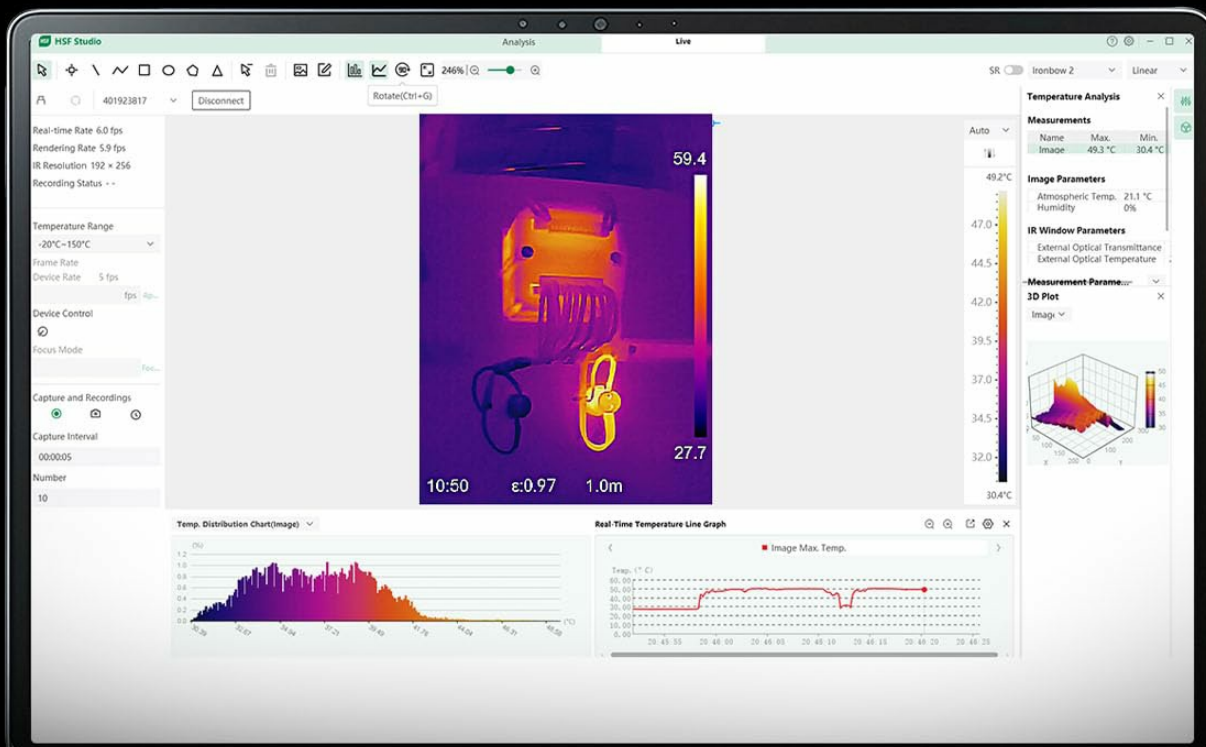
HSF Studio

Analysis

Live

246%

SR

Ironbow 2

Linear

401923817

Disconnect

Rotate(Ctrl+G)

Real-time Rate 6.0 fps
Rendering Rate 5.9 fps
IR Resolution 192 × 256
Recording Status - -

Temperature Range
-20°C~150°C
Frame Rate
Device Rate 5 fps
fps Ap...

Device Control

Focus Mode
Foc...

Capture and Recordings

Capture Interval
00:00:05

Number
10

59.4

27.7

10:50 ε:0.97 1.0m

Auto

49.2°C
47.0
44.5
42.0
39.5
37.0
34.5
32.0
30.4°C

Temperature Analysis

Measurements

| Name | Max. | Min. |
|---|---|---|
| Image | 49.3 °C | 30.4 °C |

Image Parameters
Atmospheric Temp. 21.1 °C
Humidity 0%

IR Window Parameters
External Optical Transmittance
External Optical Temperature

Measurement Parame...

3D Plot
Image

Temp. Distribution Chart(Image)

(%)
1.2
1.0
0.8
0.6
0.4
0.2
0.0

30.39 32.67 34.94 37.22 39.49 41.76 44.04 46.31 48.59 (°C)

Real-Time Temperature Line Graph

Image Max. Temp.

Temp. (° C)
60.00
50.00
40.00
30.00
20.00
10.00
0.00

20:45:55 20:46:00 20:46:05 20:46:10 20:46:15 20:46:20 20:46:25